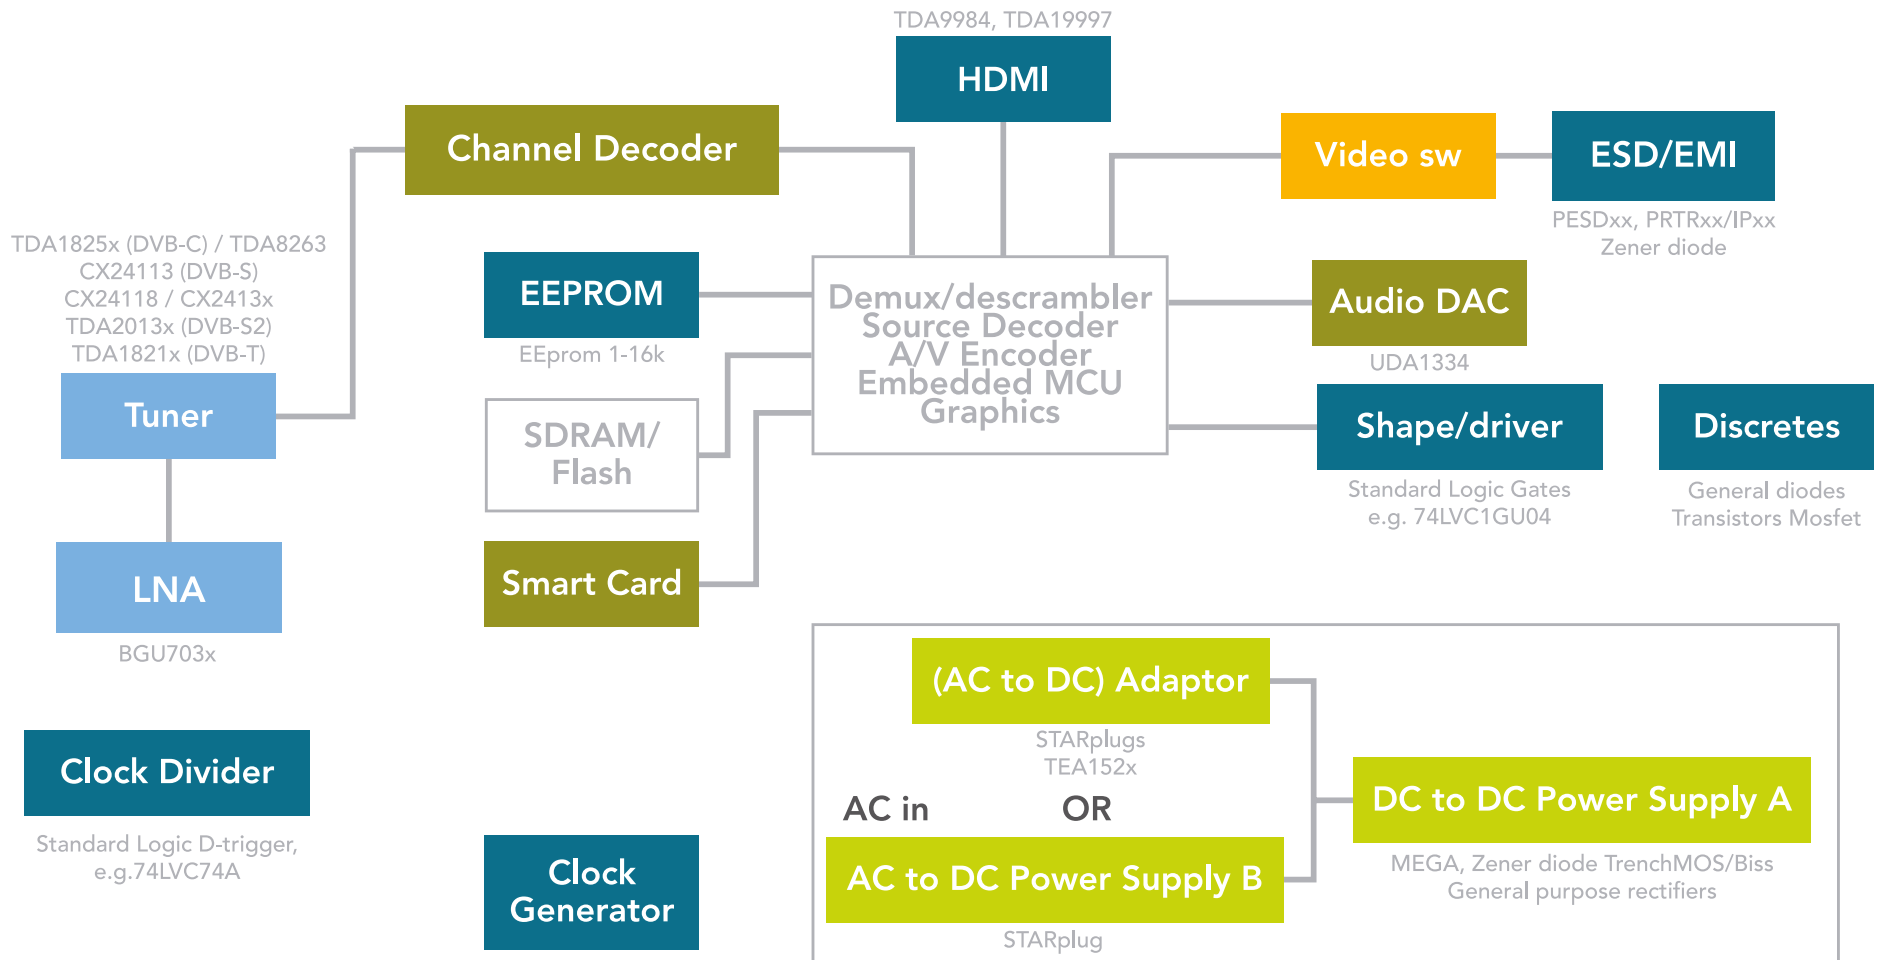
TDA9984, TDA19997

HDMI

Channel Decoder

Video sw

ESD/EMI

PESDxx, PRTRxx/IPxx
Zener diode

TDA1825x (DVB-C) / TDA8263
CX24113 (DVB-S)
CX24118 / CX2413x
TDA2013x (DVB-S2)
TDA1821x (DVB-T)

EEPROM

EEprom 1-16k

Demux/descrambler
Source Decoder
A/V Encoder
Embedded MCU
Graphics

Audio DAC

UDA1334

Tuner

SDRAM/
Flash

Shape/driver

Standard Logic Gates
e.g. 74LVC1GU04

Discretes

General diodes
Transistors Mosfet

LNA

BGU703x

Smart Card

(AC to DC) Adaptor

STARplugs
TEA152x

Clock Divider

Standard Logic D-trigger,
e.g.74LVC74A

AC in

OR

DC to DC Power Supply A

MEGA, Zener diode TrenchMOS/Biss
General purpose rectifiers

Clock
Generator

AC to DC Power Supply B

STARplug